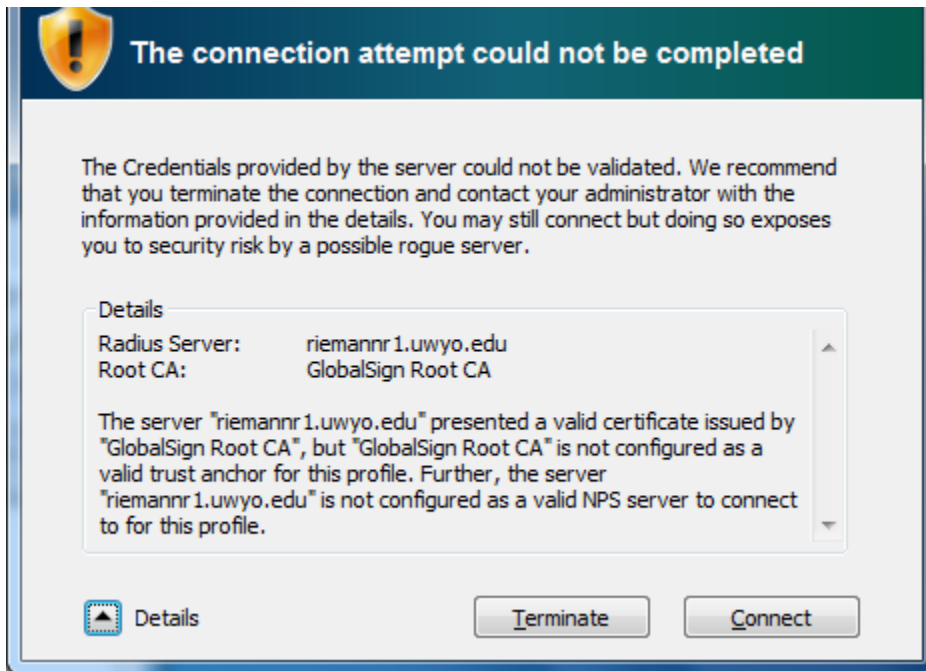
The connection attempt could not be completed

The Credentials provided by the server could not be validated. We recommend that you terminate the connection and contact your administrator with the information provided in the details. You may still connect but doing so exposes you to security risk by a possible rogue server.

Details

Radius Server: riemannr1.uwyo.edu
Root CA: GlobalSign Root CA

The server "riemannr1.uwyo.edu" presented a valid certificate issued by "GlobalSign Root CA", but "GlobalSign Root CA" is not configured as a valid trust anchor for this profile. Further, the server "riemannr1.uwyo.edu" is not configured as a valid NPS server to connect to for this profile.

Details

Terminate

Connect